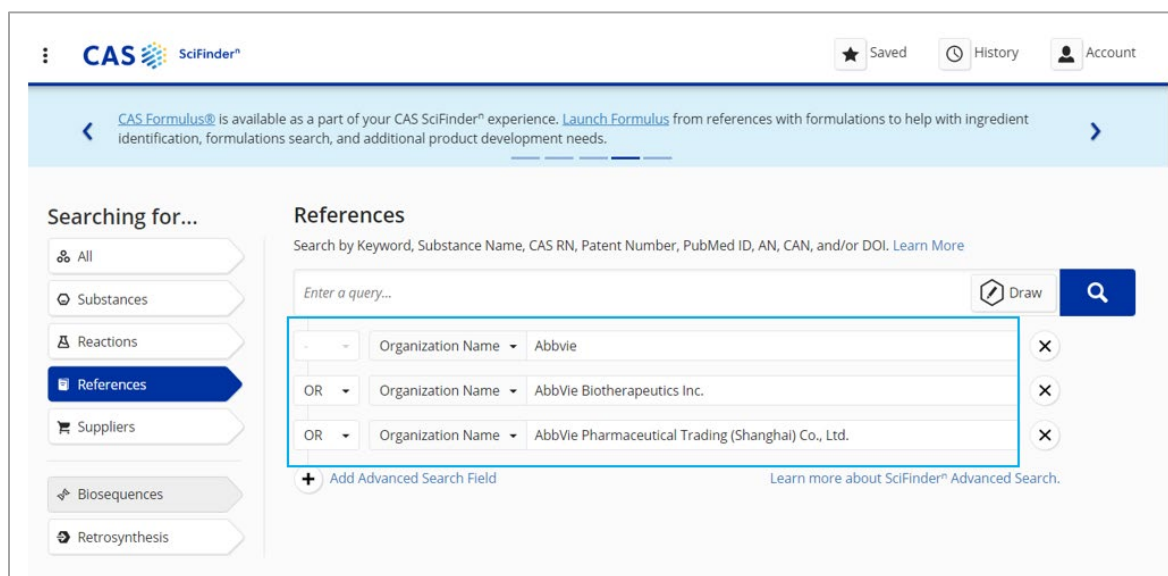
CAS SciFinder$^n$

Saved History Account

CAS Formulus® is available as a part of your CAS SciFinder$^n$ experience. Launch Formulus from references with formulations to help with ingredient identification, formulations search, and additional product development needs.

Searching for...

All

Substances

Reactions

References

Suppliers

Biosequences

Retrosynthesis

References

Search by Keyword, Substance Name, CAS RN, Patent Number, PubMed ID, AN, CAN, and/or DOI. Learn More

Enter a query...

Draw

- Organization Name Abbvie

OR Organization Name AbbVie Biotherapeutics Inc.

OR Organization Name AbbVie Pharmaceutical Trading (Shanghai) Co., Ltd.

Add Advanced Search Field

Learn more about SciFinder$^n$ Advanced Search.